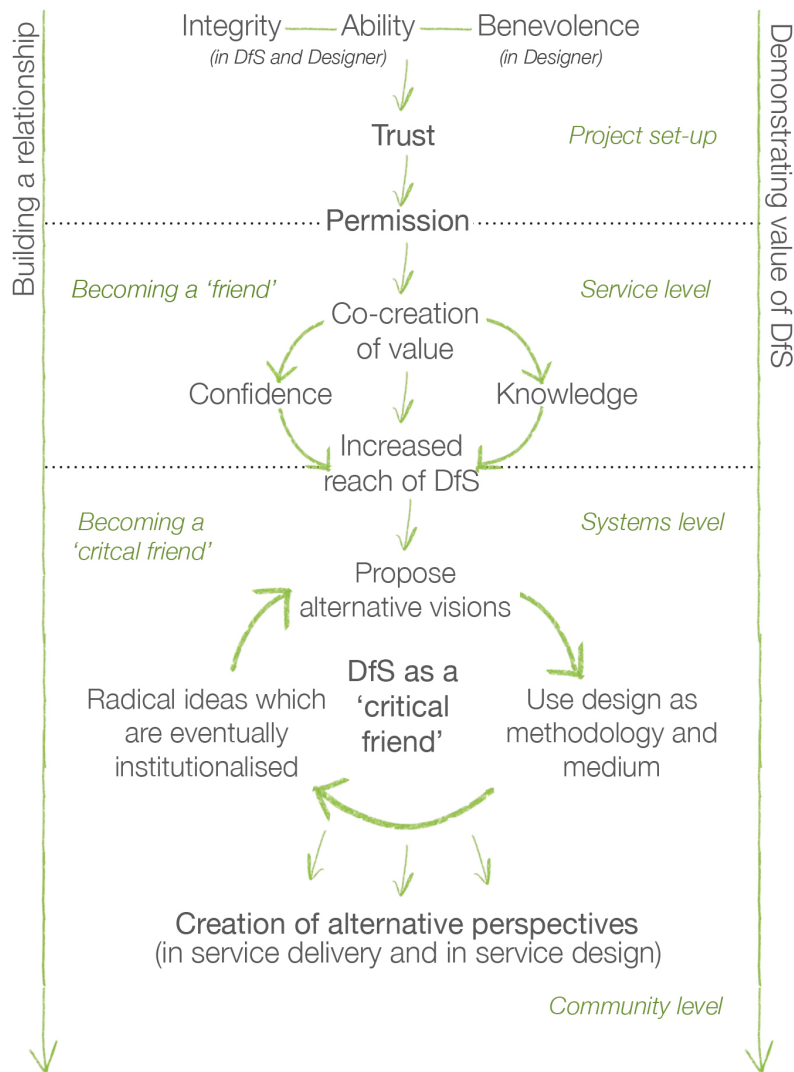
Building a relationship

Integrity — Ability — Benevolence
(in DfS and Designer) (in Designer)

Trust

Project set-up

Permission

Becoming a 'friend'

Service level

Co-creation of value

Confidence

Knowledge

Increased reach of DfS

Becoming a 'critcal friend'

Systems level

Propose alternative visions

DfS as a 'critical friend'

Radical ideas which are eventually institutionalised

Use design as methodology and medium

Creation of alternative perspectives
(in service delivery and in service design)

Community level

Demonstrating value of DfS